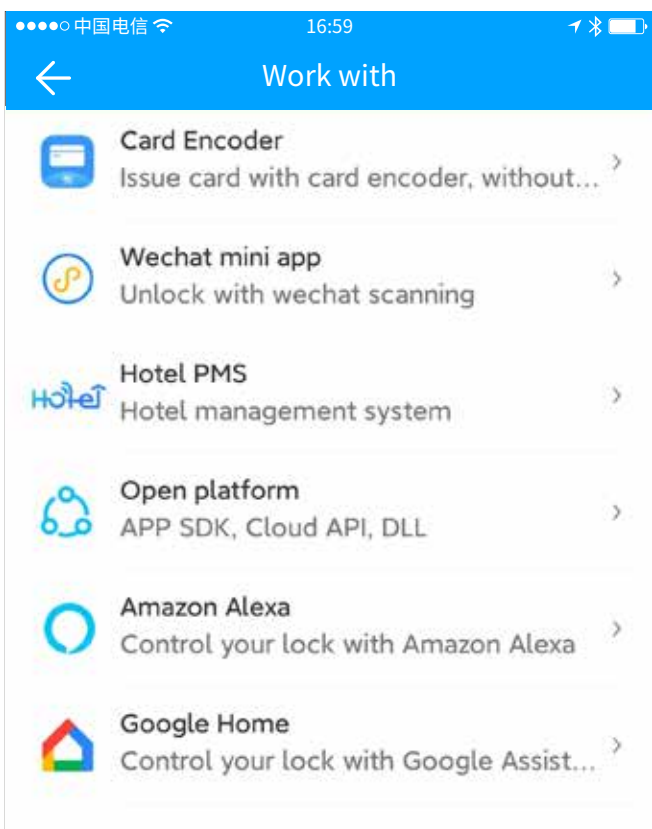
●●●●○ 中国电信 16:59

Work with

Card Encoder
Issue card with card encoder, without...

Wechat mini app
Unlock with wechat scanning

Hotel
Hotel PMS
Hotel management system

Open platform
APP SDK, Cloud API, DLL

Amazon Alexa
Control your lock with Amazon Alexa

Google Home
Control your lock with Google Assist...